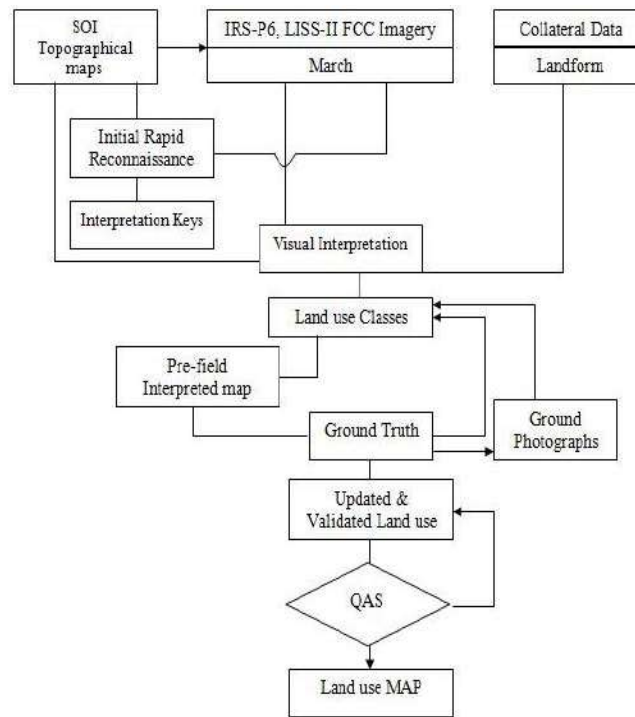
SOI Topographical maps

IRS-P6, LISS-II FCC Imagery

March

Collateral Data

Landform

Initial Rapid Reconnaissance

Interpretation Keys

Visual Interpretation

Land use Classes

Pre-field Interpreted map

Ground Truth

Ground Photographs

Updated & Validated Land use

QAS

Land use MAP